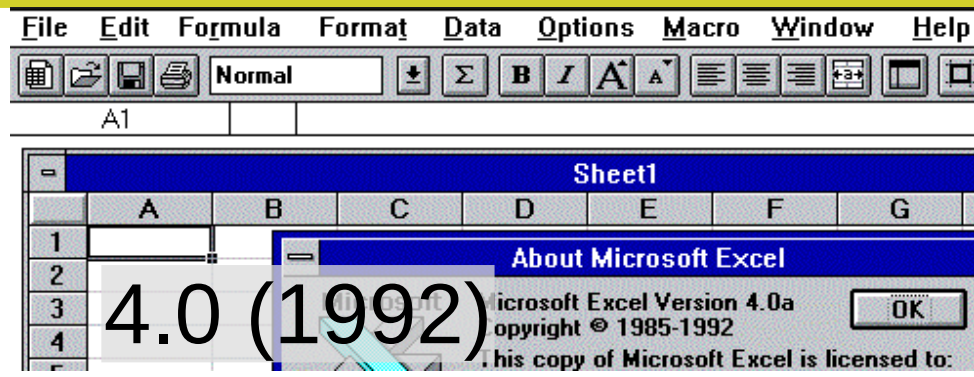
File Edit Formula Format Data Options Macro Window Help

Normal

B I

A1

Sheet1

A B C D E F G

1
2
3
4

About Microsoft Excel

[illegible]icrosoft Excel Version 4.0a
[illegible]opyright © 1985-1992
This copy of Microsoft Excel is licensed to:

OK

4.0 (1992)